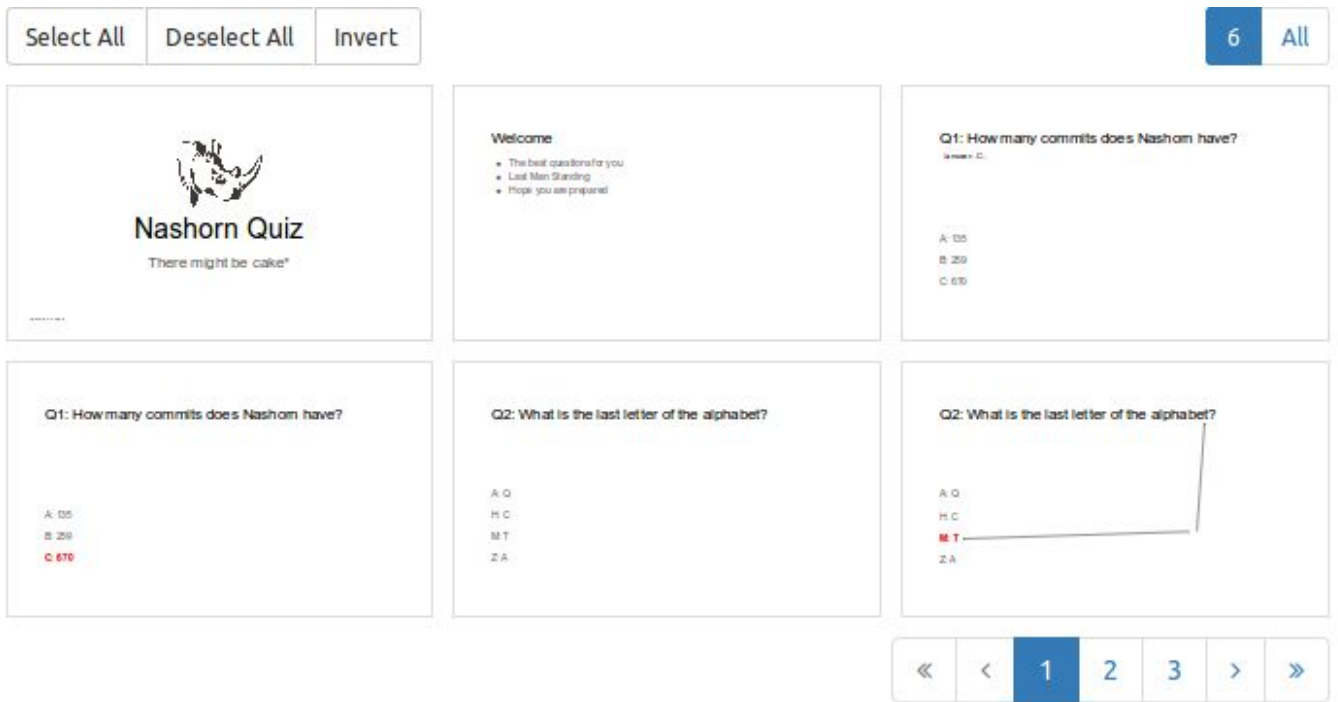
Select All | Deselect All | Invert

6 | All

Nashorn Quiz

There might be cake*

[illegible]

Welcome

- The best questions for you
- Last Man Standing
- Hope you are prepared

Q1: How many commits does Nashorn have?

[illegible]

A: 135

B: 259

C: 670

Q1: How many commits does Nashorn have?

A: 135

B: 259

C: 670

Q2: What is the last letter of the alphabet?

A: Q

H: C

M: T

Z: A

Q2: What is the last letter of the alphabet?

A: Q

H: C

M: T

Z: A

« ‹ 1 2 3 › »